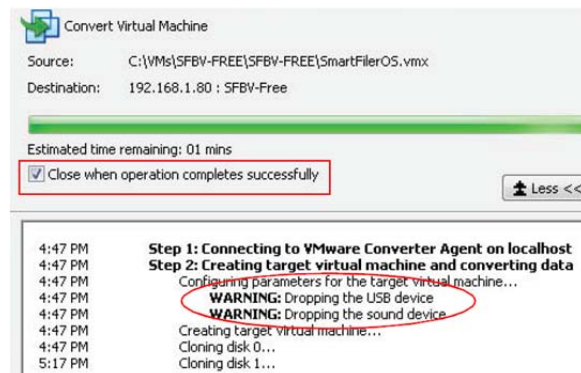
Convert Virtual Machine

Source: C:\VMs\SFBV-FREE\SFBV-FREE\SmartFilerOS.vmx

Destination: 192.168.1.80 : SFBV-Free

Estimated time remaining: 01 mins

Close when operation completes successfully

Less <<

4:47 PM Step 1: Connecting to VMware Converter Agent on localhost
4:47 PM Step 2: Creating target virtual machine and converting data
4:47 PM Configuring parameters for the target virtual machine...
4:47 PM WARNING: Dropping the USB device
4:47 PM WARNING: Dropping the sound device
4:47 PM Creating target virtual machine...
4:47 PM Cloning disk 0...
5:17 PM Cloning disk 1...